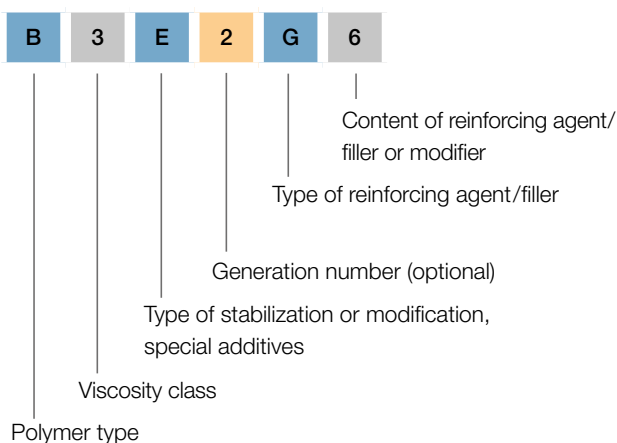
B 3 E 2 G 6

Content of reinforcing agent/ filler or modifier

Type of reinforcing agent/filler

Generation number (optional)

Type of stabilization or modification, special additives

Viscosity class

Polymer type